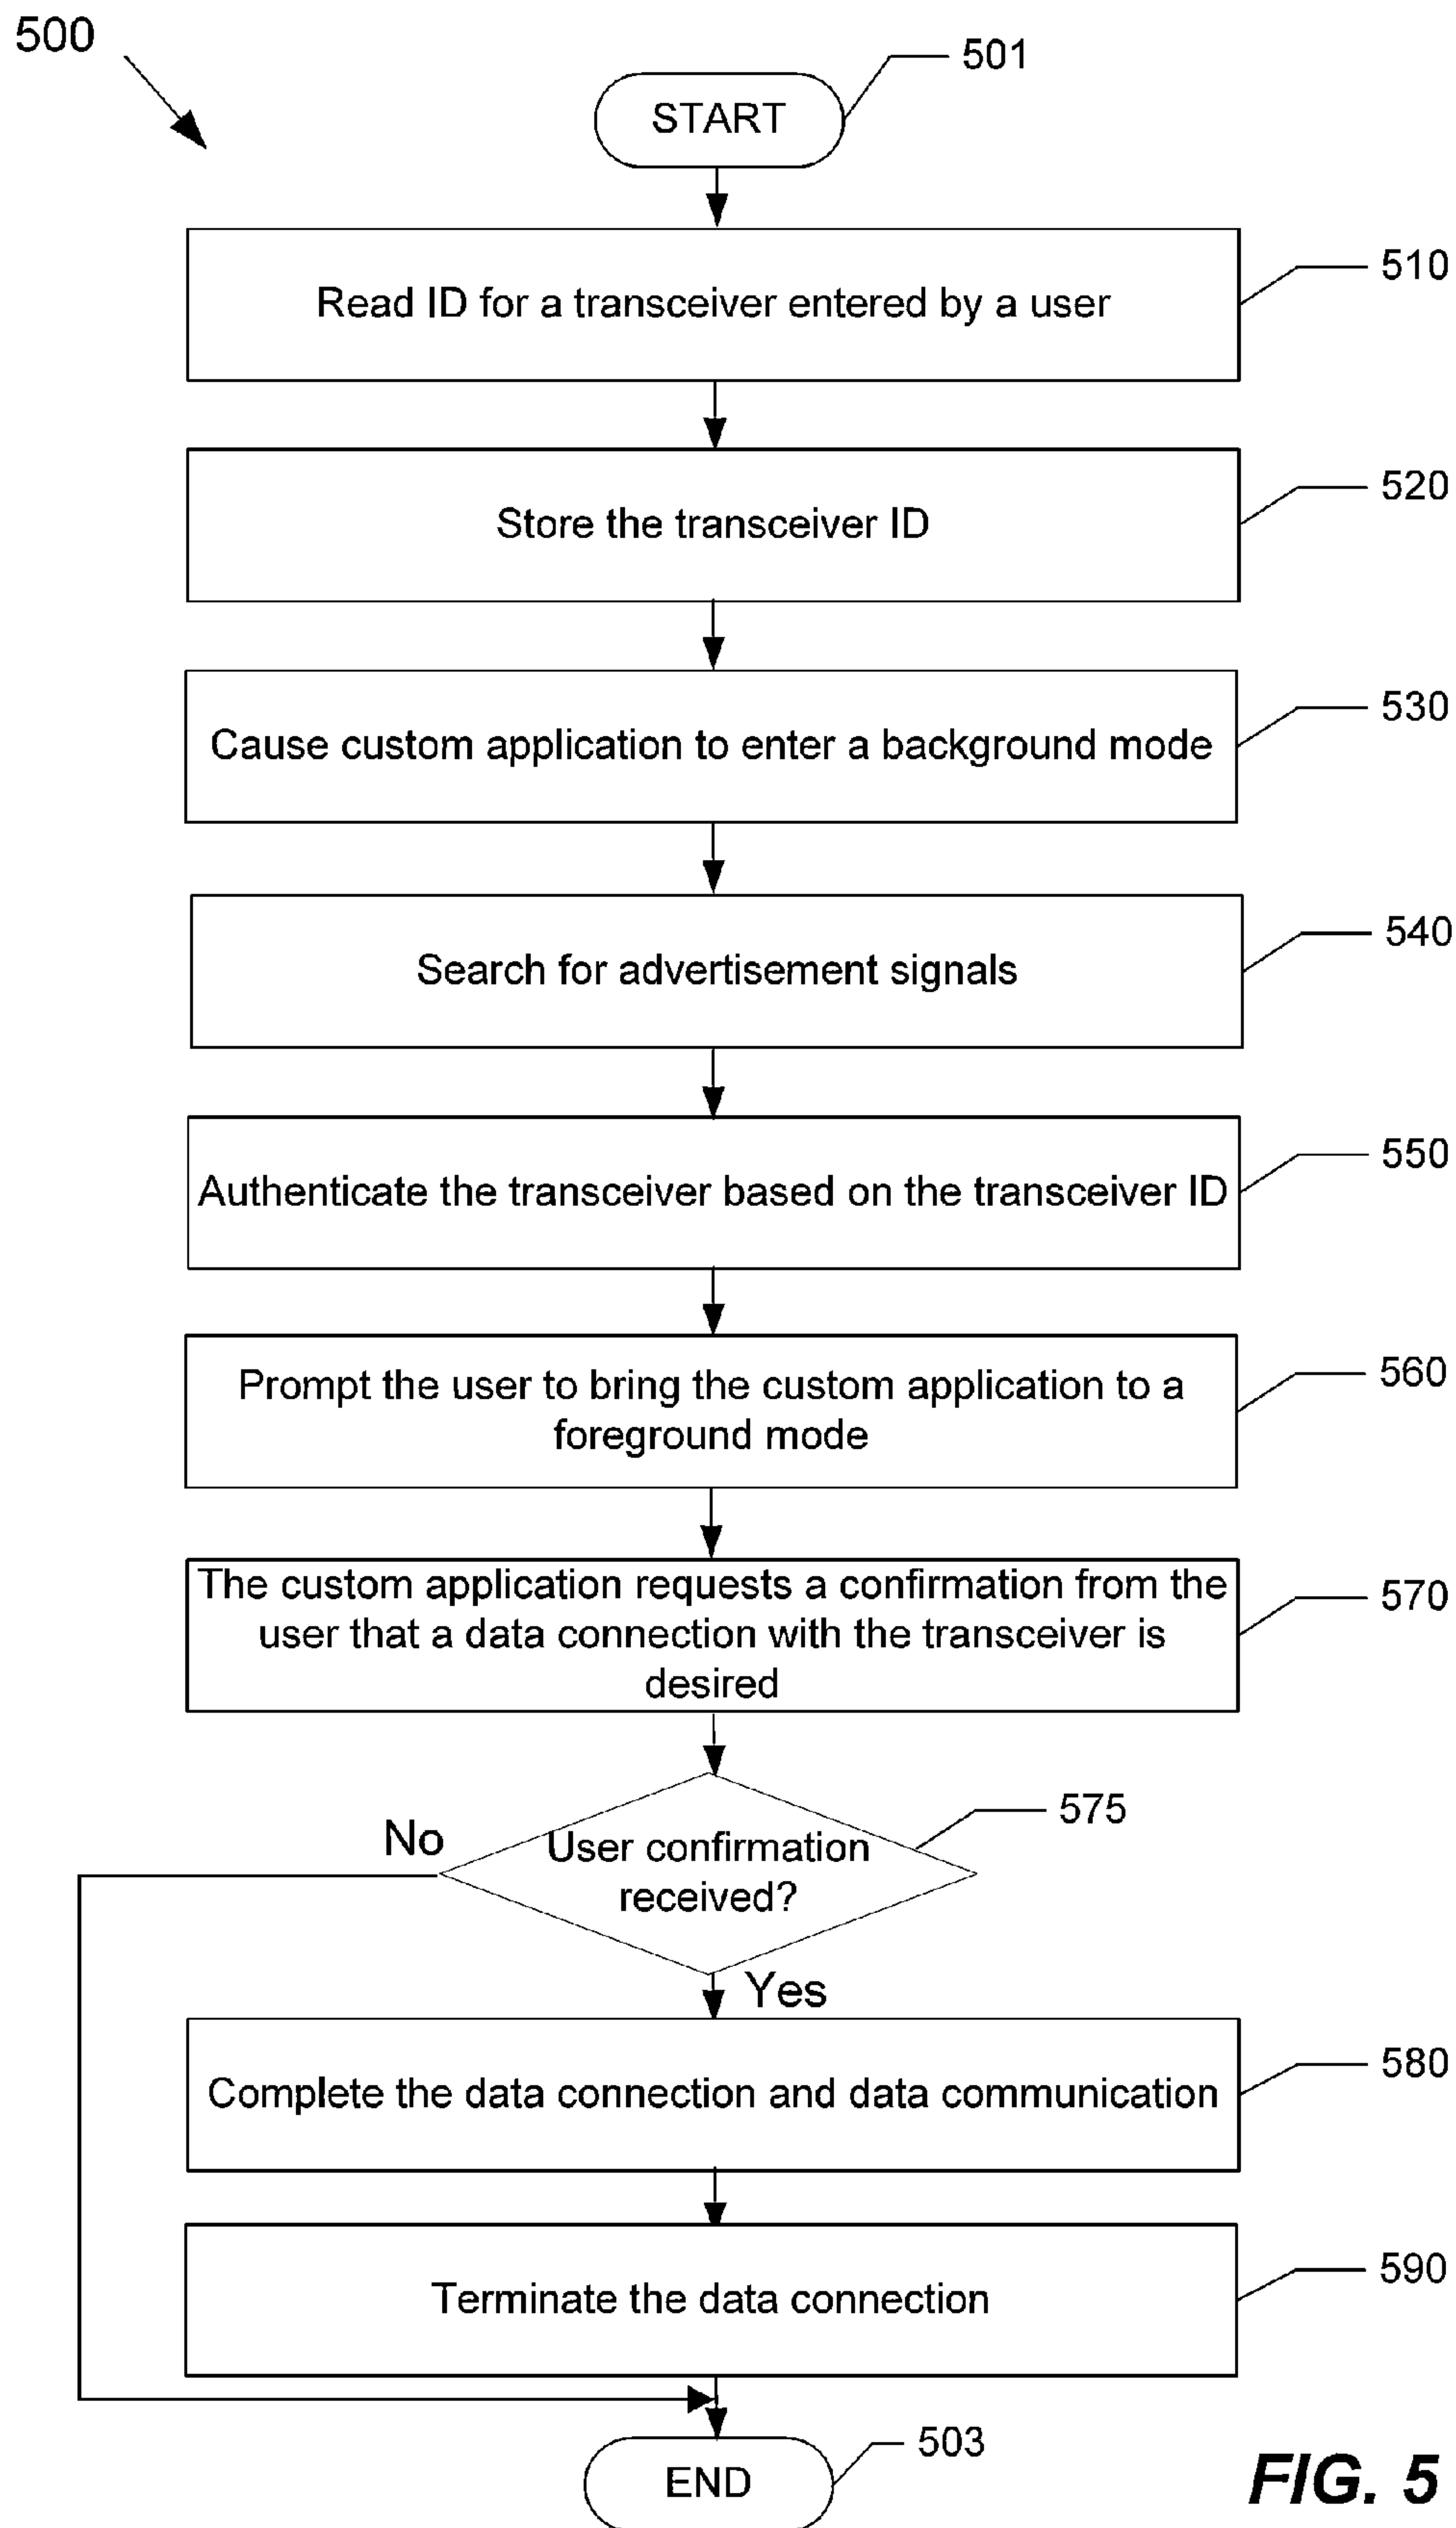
500

501

START

Read ID for a transceiver entered by a user

510

Store the transceiver ID

520

Cause custom application to enter a background mode

530

Search for advertisement signals

540

Authenticate the transceiver based on the transceiver ID

550

Prompt the user to bring the custom application to a foreground mode

560

The custom application requests a confirmation from the user that a data connection with the transceiver is desired

570

575

No

User confirmation received?

Yes

Complete the data connection and data communication

580

Terminate the data connection

590

503

END

FIG. 5